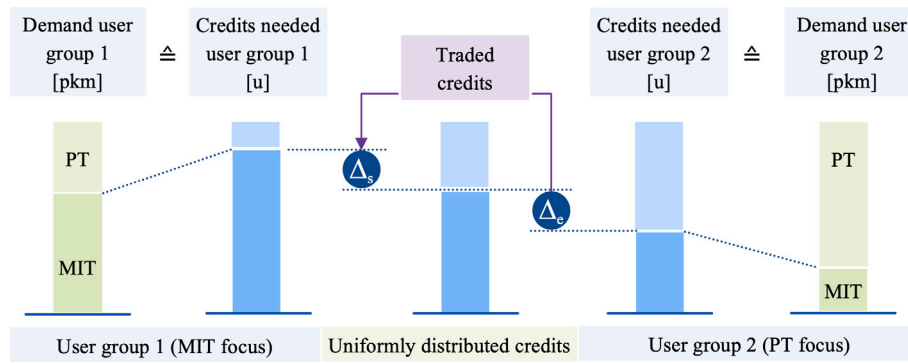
Demand user group 1 [pkm]

≙

Credits needed user group 1 [u]

Traded credits

Credits needed user group 2 [u]

≙

Demand user group 2 [pkm]

PT

MIT

$\Delta_s$

$\Delta_e$

PT

MIT

User group 1 (MIT focus)

Uniformly distributed credits

User group 2 (PT focus)